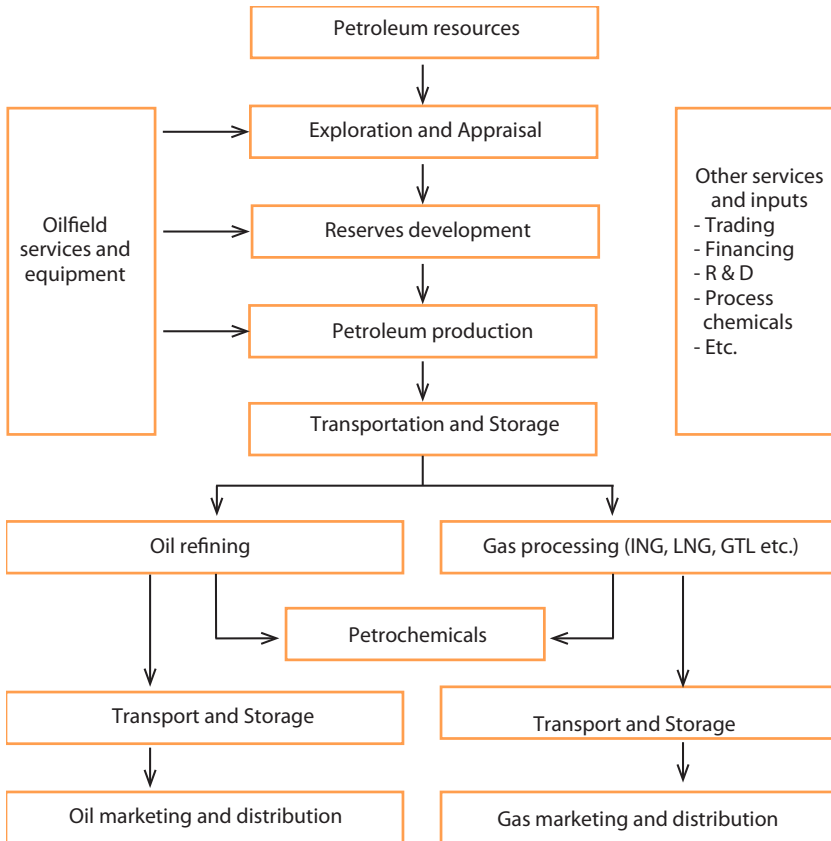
Petroleum resources

Oilfield services and equipment

Exploration and Appraisal

Reserves development

Petroleum production

Other services and inputs
- Trading
- Financing
- R & D
- Process chemicals
- Etc.

Transportation and Storage

Oil refining

Gas processing (ING, LNG, GTL etc.)

Petrochemicals

Transport and Storage

Transport and Storage

Oil marketing and distribution

Gas marketing and distribution